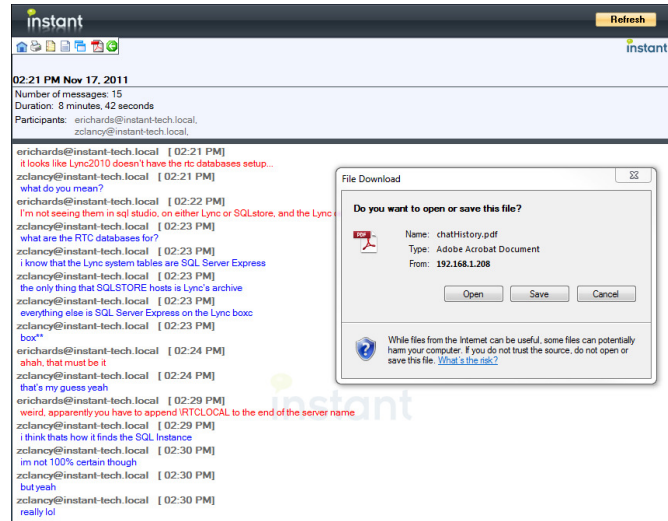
instant

Refresh

instant

02:21 PM Nov 17, 2011

Number of messages: 15
Duration: 8 minutes, 42 seconds
Participants: erichards@instant-tech.local, zclancy@instant-tech.local,

erichards@instant-tech.local [ 02:21 PM]
it looks like Lync2010 doesn't have the rtc databases setup...

zclancy@instant-tech.local [ 02:21 PM]
what do you mean?

erichards@instant-tech.local [ 02:22 PM]
I'm not seeing them in sql studio, on either Lync or SQLstore, and the Lync c

zclancy@instant-tech.local [ 02:23 PM]
what are the RTC databases for?

zclancy@instant-tech.local [ 02:23 PM]
i know that the Lync system tables are SQL Server Express

zclancy@instant-tech.local [ 02:23 PM]
the only thing that SQLSTORE hosts is Lync's archive

zclancy@instant-tech.local [ 02:23 PM]
everything else is SQL Server Express on the Lync boxc

zclancy@instant-tech.local [ 02:23 PM]
box**

erichards@instant-tech.local [ 02:24 PM]
ahah, that must be it

zclancy@instant-tech.local [ 02:24 PM]
that's my guess yeah

erichards@instant-tech.local [ 02:29 PM]
weird, apparently you have to append \RTCLOCAL to the end of the server name

zclancy@instant-tech.local [ 02:29 PM]
i think thats how it finds the SQL Instance

zclancy@instant-tech.local [ 02:30 PM]
im not 100% certain though

zclancy@instant-tech.local [ 02:30 PM]
but yeah

zclancy@instant-tech.local [ 02:30 PM]
really lol

File Download

Do you want to open or save this file?

Name: chatHistory.pdf
Type: Adobe Acrobat Document
From: 192.168.1.208

Open Save Cancel

While files from the Internet can be useful, some files can potentially harm your computer. If you do not trust the source, do not open or save this file. What's the risk?

instant